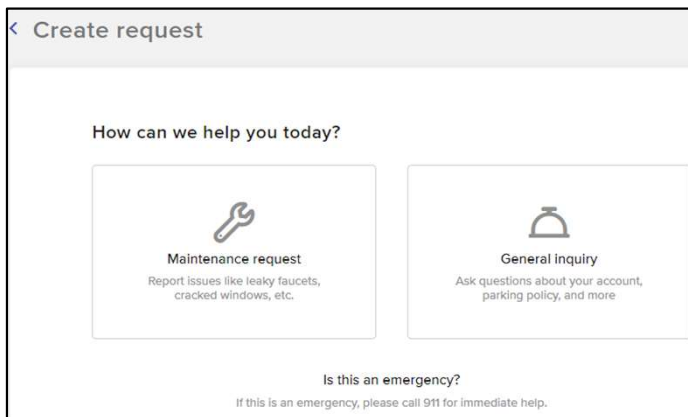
< Create request

How can we help you today?

Maintenance request
Report issues like leaky faucets, cracked windows, etc.

General inquiry
Ask questions about your account, parking policy, and more

Is this an emergency?
If this is an emergency, please call 911 for immediate help.